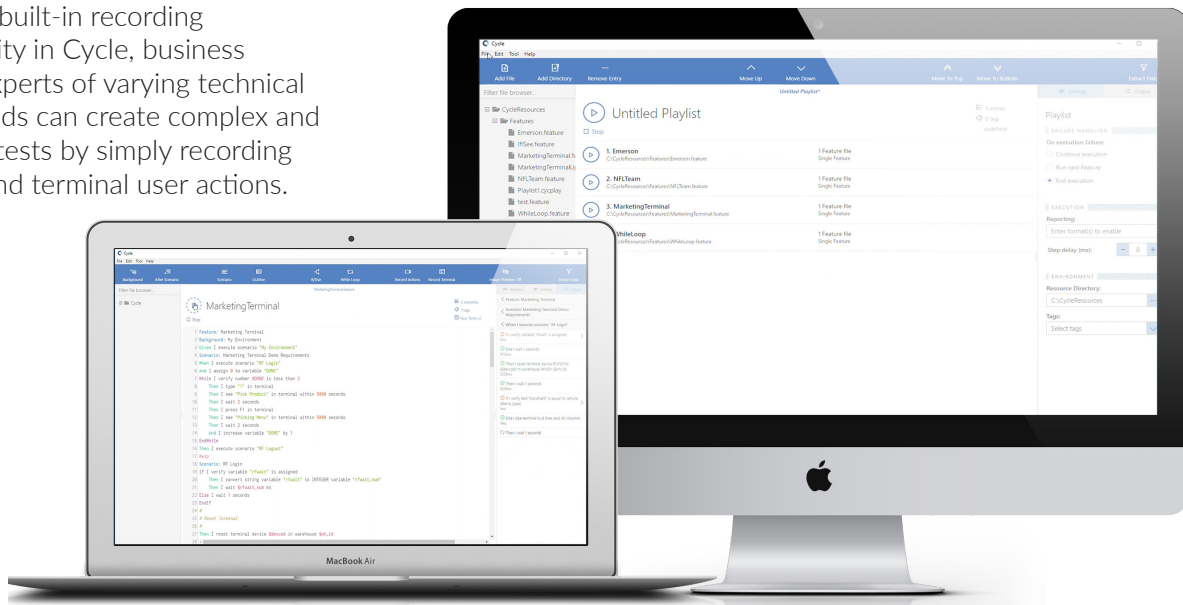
built-in recording
ity in Cycle, business
xperts of varying technical
nds can create complex and
tests by simply recording
nd terminal user actions.

Cycle
File Edit Tool Help
Add File Add Directory Remove Entry Move Up Move Down Move To Top Move To Bottom
Untitled Playlist*
Filter file browser...
CycleResources
Features
Emerson.feature
IfISee.feature
MarketingTerminal.fe
MarketingTerminalU
NFLTeam.feature
Playlist1.cycplay
test.feature
WhileLoop.feature
Untitled Playlist
Stop
1. Emerson
C:\CycleResources\Features\Emerson.feature
1 Feature file
Single Feature
2. NFLTeam
C:\CycleResources\Features\NFLTeam.feature
1 Feature file
Single Feature
3. MarketingTerminal
C:\CycleResources\Features\MarketingTerminal.feature
1 Feature file
Single Feature
WhileLoop
cleResources\Features\WhileLoop.feature
1 Feature file
Single Feature
Playlist
FAILURE HANDLING
On execution failure:
Continue execution
Run next Feature
End execution
EXECUTION
Reporting:
Enter format(s) to enable
Step delay (ms):
0
ENVIRONMENT
Resource Directory:
C:\CycleResources
Tags:
Select tags

Cycle
MarketingTerminal
1 Feature: Marketing Terminal
2 Background: My Environment
3 Given I execute scenario "My Environment"
4 Scenario: Marketing Terminal Demo Requirements
5 When I execute scenario "RF Login"
6 And I assign 0 to variable "DONE"
7 While I verify number $DONE is less than 1
8 Then I type "1" in terminal
9 Then I see "Pick Product" in terminal within 5000 seconds
10 Then I wait 2 seconds
11 Then I press F1 in terminal
12 Then I see "Picking Menu" in terminal within 5000 seconds
13 Then I wait 2 seconds
14 And I increase variable "DONE" by 1
15 EndWhile
16 Then I execute scenario "RF Logout"
17 @wip
18 Scenario: RF Login
19 If I verify variable "rfwait" is assigned
20 Then I convert string variable "rfwait" to INTEGER variable "rfwait_num"
21 Then I wait $rfwait_num ms
22 Else I wait 1 seconds
23 EndIf
24 #
25 # Reset Terminal
26 #
27 Then I reset terminal device $devcod in warehouse $wh_id
MacBook Air